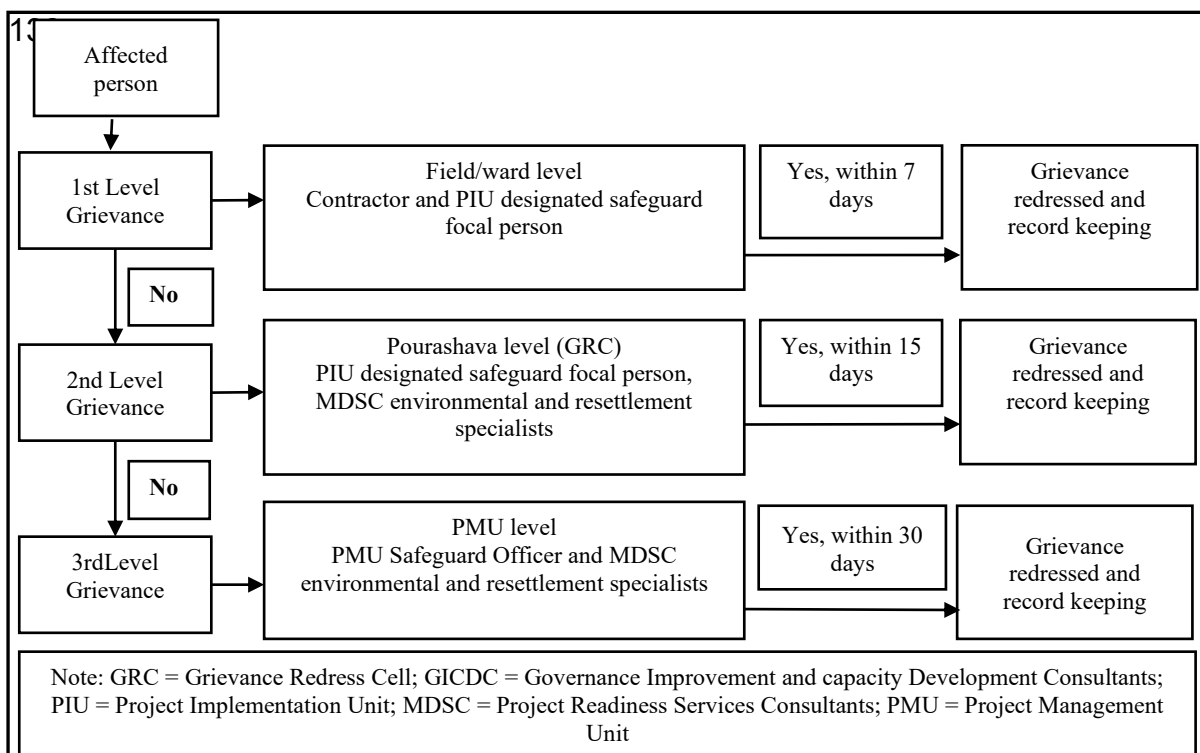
1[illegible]

Affected person

1st Level Grievance

Field/ward level
Contractor and PIU designated safeguard focal person

Yes, within 7 days

Grievance redressed and record keeping

No

2nd Level Grievance

Pourashava level (GRC)
PIU designated safeguard focal person, MDSC environmental and resettlement specialists

Yes, within 15 days

Grievance redressed and record keeping

No

3rdLevel Grievance

PMU level
PMU Safeguard Officer and MDSC environmental and resettlement specialists

Yes, within 30 days

Grievance redressed and record keeping

Note: GRC = Grievance Redress Cell; GICDC = Governance Improvement and capacity Development Consultants; PIU = Project Implementation Unit; MDSC = Project Readiness Services Consultants; PMU = Project Management Unit